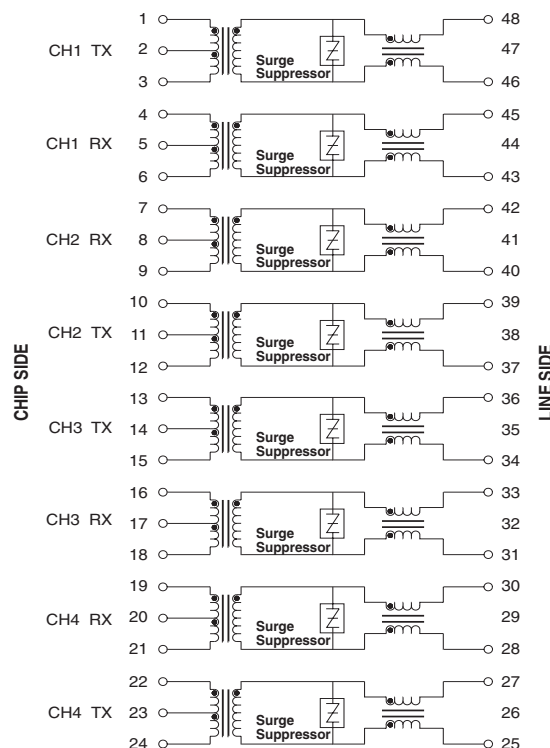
CHIP SIDE

1
CH1 TX 2
3
Surge Suppressor
48
47
46

4
CH1 RX 5
6
Surge Suppressor
45
44
43

7
CH2 RX 8
9
Surge Suppressor
42
41
40

10
CH2 TX 11
12
Surge Suppressor
39
38
37

13
CH3 TX 14
15
Surge Suppressor
36
35
34

16
CH3 RX 17
18
Surge Suppressor
33
32
31

19
CH4 RX 20
21
Surge Suppressor
30
29
28

22
CH4 TX 23
24
Surge Suppressor
27
26
25

LINE SIDE